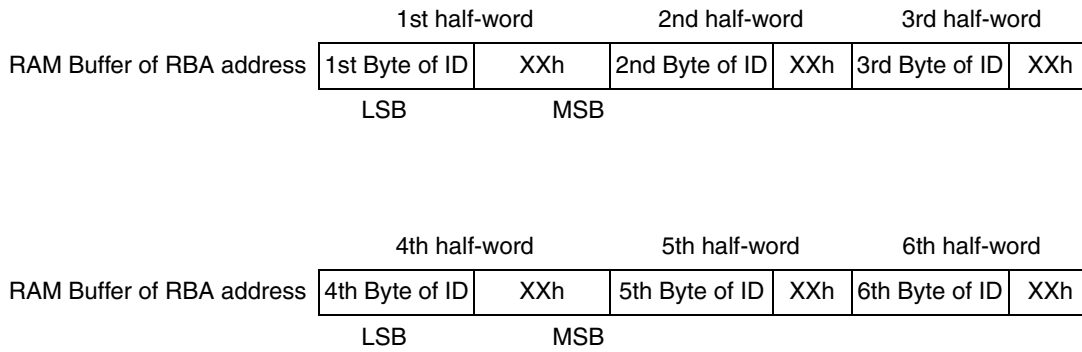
1st half-word 2nd half-word 3rd half-word

RAM Buffer of RBA address

| 1st Byte of ID | XXh | 2nd Byte of ID | XXh | 3rd Byte of ID | XXh |
|---|---|---|---|---|---|

LSB MSB

4th half-word 5th half-word 6th half-word

RAM Buffer of RBA address

| 4th Byte of ID | XXh | 5th Byte of ID | XXh | 6th Byte of ID | XXh |
|---|---|---|---|---|---|

LSB MSB